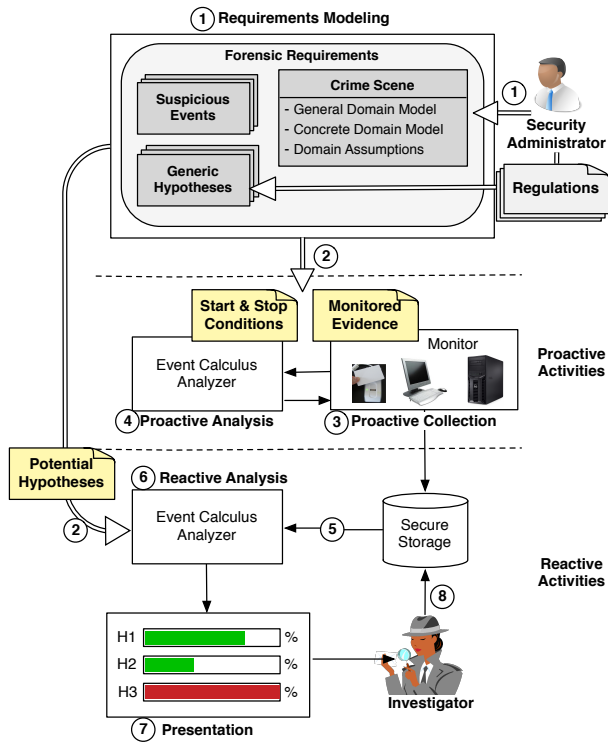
1 Requirements Modeling

Forensic Requirements

Suspicious Events

Crime Scene
- General Domain Model
- Concrete Domain Model
- Domain Assumptions

1

Security Administrator

Generic Hypotheses

Regulations

2

Start & Stop Conditions

Monitored Evidence

Monitor

Event Calculus Analyzer

Proactive Activities

4 Proactive Analysis

3 Proactive Collection

Potential Hypotheses

6 Reactive Analysis

Event Calculus Analyzer

5

Secure Storage

2

Reactive Activities

8

H1 %
H2 %
H3 %

Investigator

7 Presentation